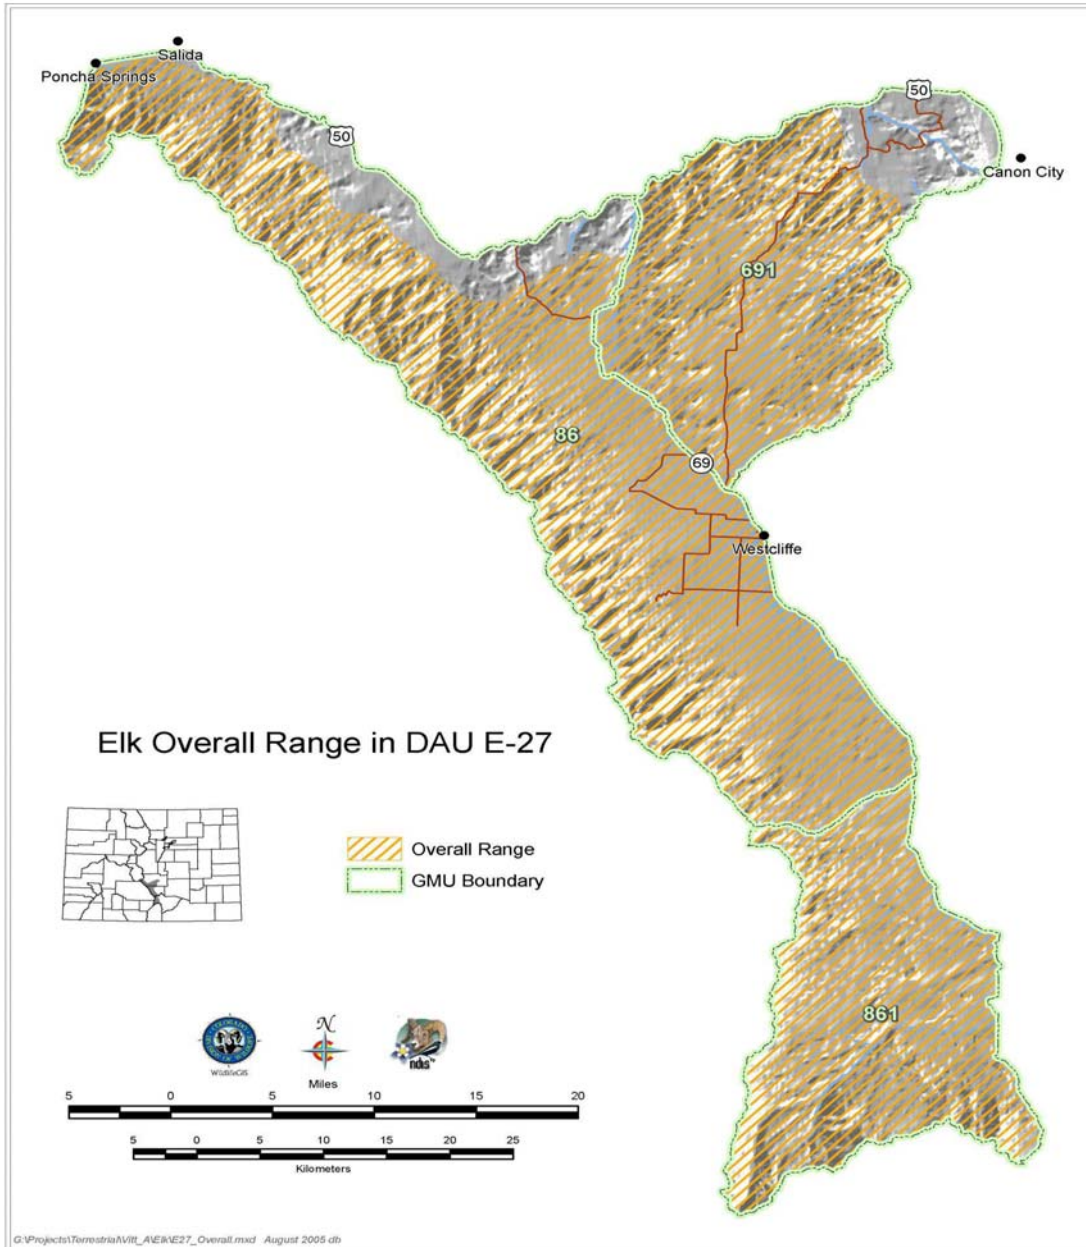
Salida
Poncha Springs
50
50
Canon City
691
86
69
Westcliffe
Elk Overall Range in DAU E-27
Overall Range
GMU Boundary
861
WildlifeGIS
N
ndis
Miles
5 0 5 10 15 20
5 0 5 10 15 20 25
Kilometers
G:\Projects\Terrestrial\Vitt_A\Elk\E27_Overall.mxd August 2005 db